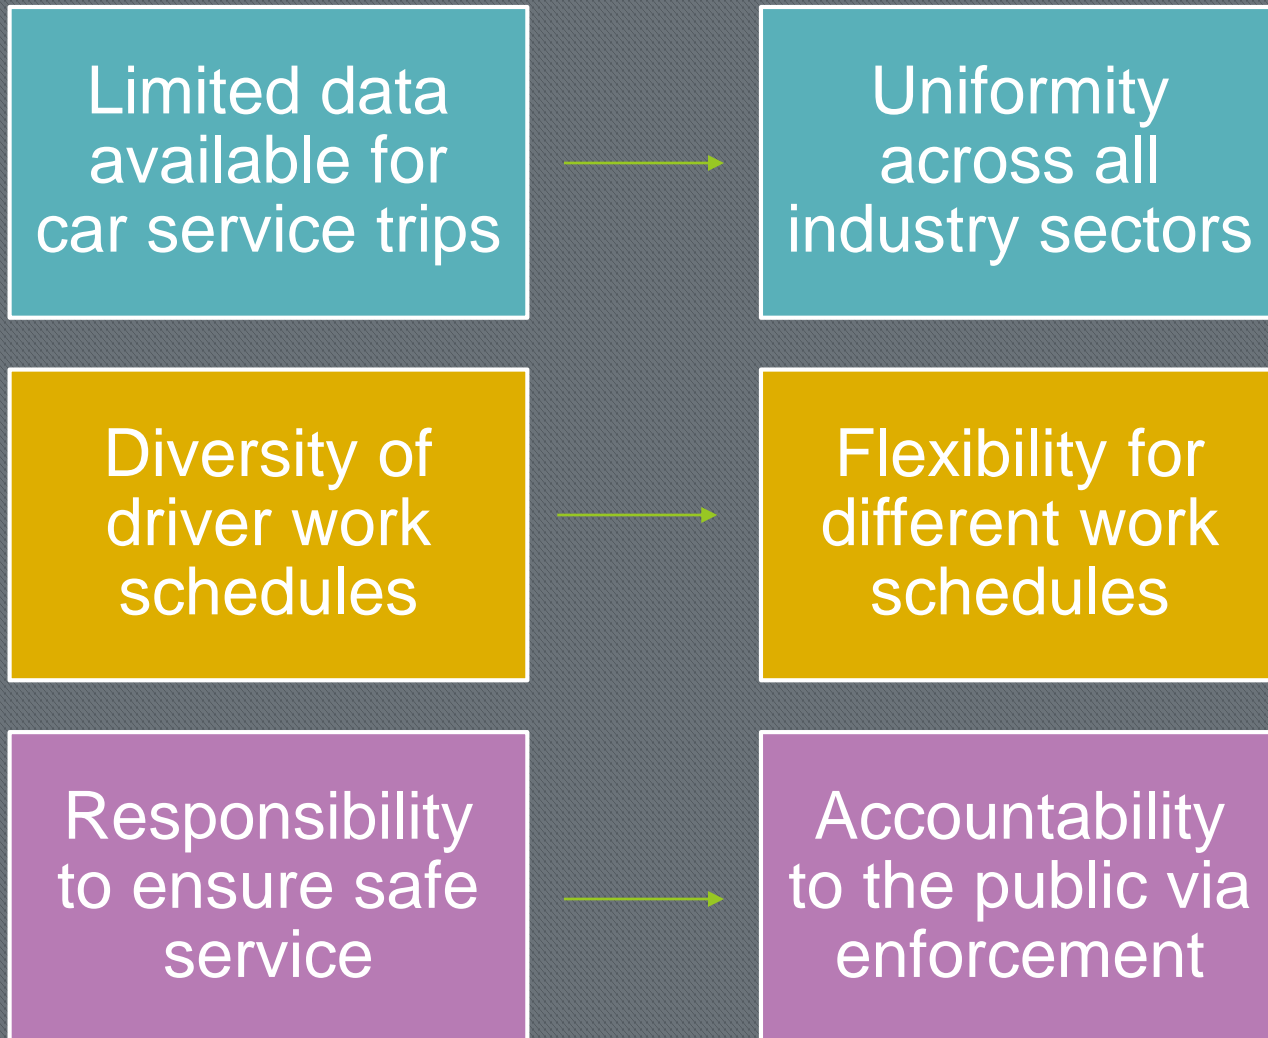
Limited data available for car service trips

Uniformity across all industry sectors

Diversity of driver work schedules

Flexibility for different work schedules

Responsibility to ensure safe service

Accountability to the public via enforcement